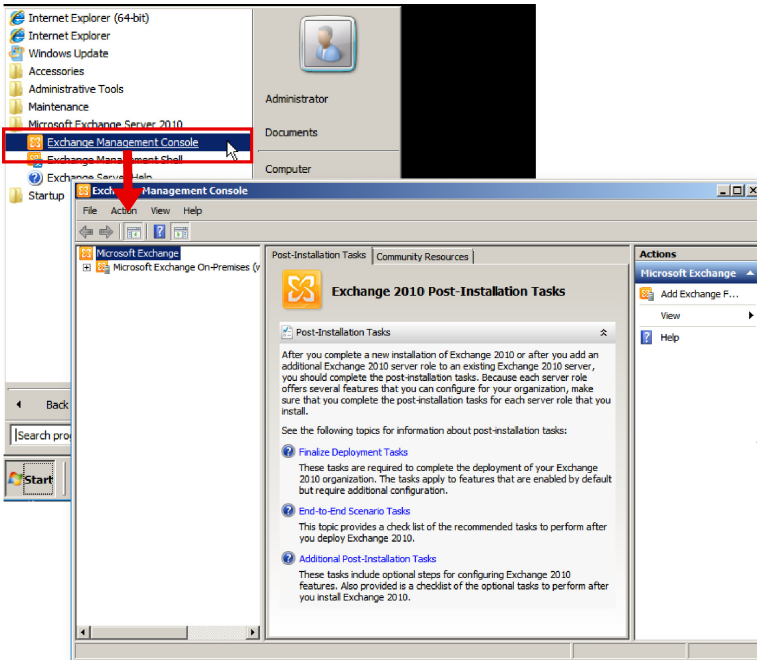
Internet Explorer (64-bit)
Internet Explorer
Windows Update
Accessories
Administrative Tools
Maintenance
Microsoft Exchange Server 2010
Exchange Management Console
Exchange Management Shell
Exchange Server Help
Startup

Administrator
Documents
Computer

Back
Search pro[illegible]
Start

Exchange Management Console
File Action View Help

Microsoft Exchange
Microsoft Exchange On-Premises (v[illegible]

Post-Installation Tasks
Community Resources

Exchange 2010 Post-Installation Tasks

Post-Installation Tasks

After you complete a new installation of Exchange 2010 or after you add an additional Exchange 2010 server role to an existing Exchange 2010 server, you should complete the post-installation tasks. Because each server role offers several features that you can configure for your organization, make sure that you complete the post-installation tasks for each server role that you install.

See the following topics for information about post-installation tasks:

Finalize Deployment Tasks
These tasks are required to complete the deployment of your Exchange 2010 organization. The tasks apply to features that are enabled by default but require additional configuration.

End-to-End Scenario Tasks
This topic provides a check list of the recommended tasks to perform after you deploy Exchange 2010.

Additional Post-Installation Tasks
These tasks include optional steps for configuring Exchange 2010 features. Also provided is a checklist of the optional tasks to perform after you install Exchange 2010.

Actions
Microsoft Exchange
Add Exchange F...
View
Help